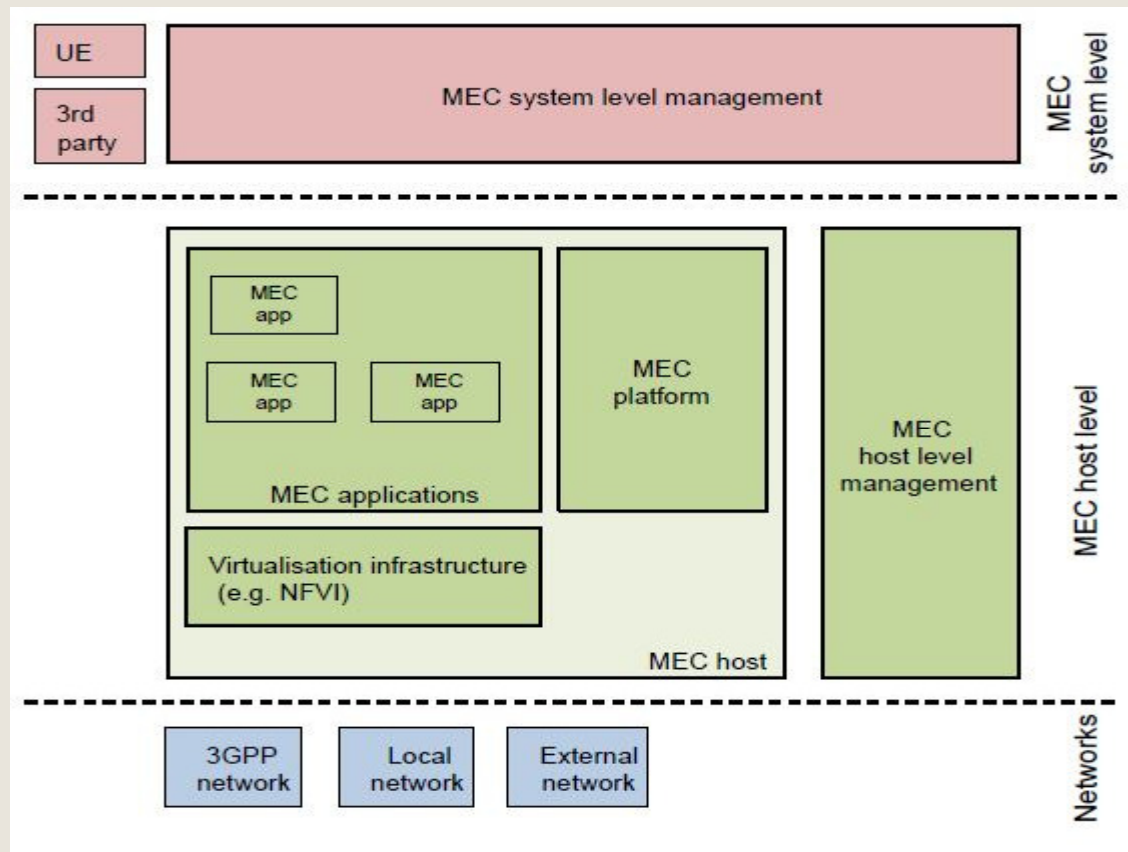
UE

3rd party

MEC system level management

MEC system level

MEC app

MEC app

MEC app

MEC applications

MEC platform

Virtualisation infrastructure (e.g. NFVI)

MEC host

MEC host level management

MEC host level

3GPP network

Local network

External network

Networks